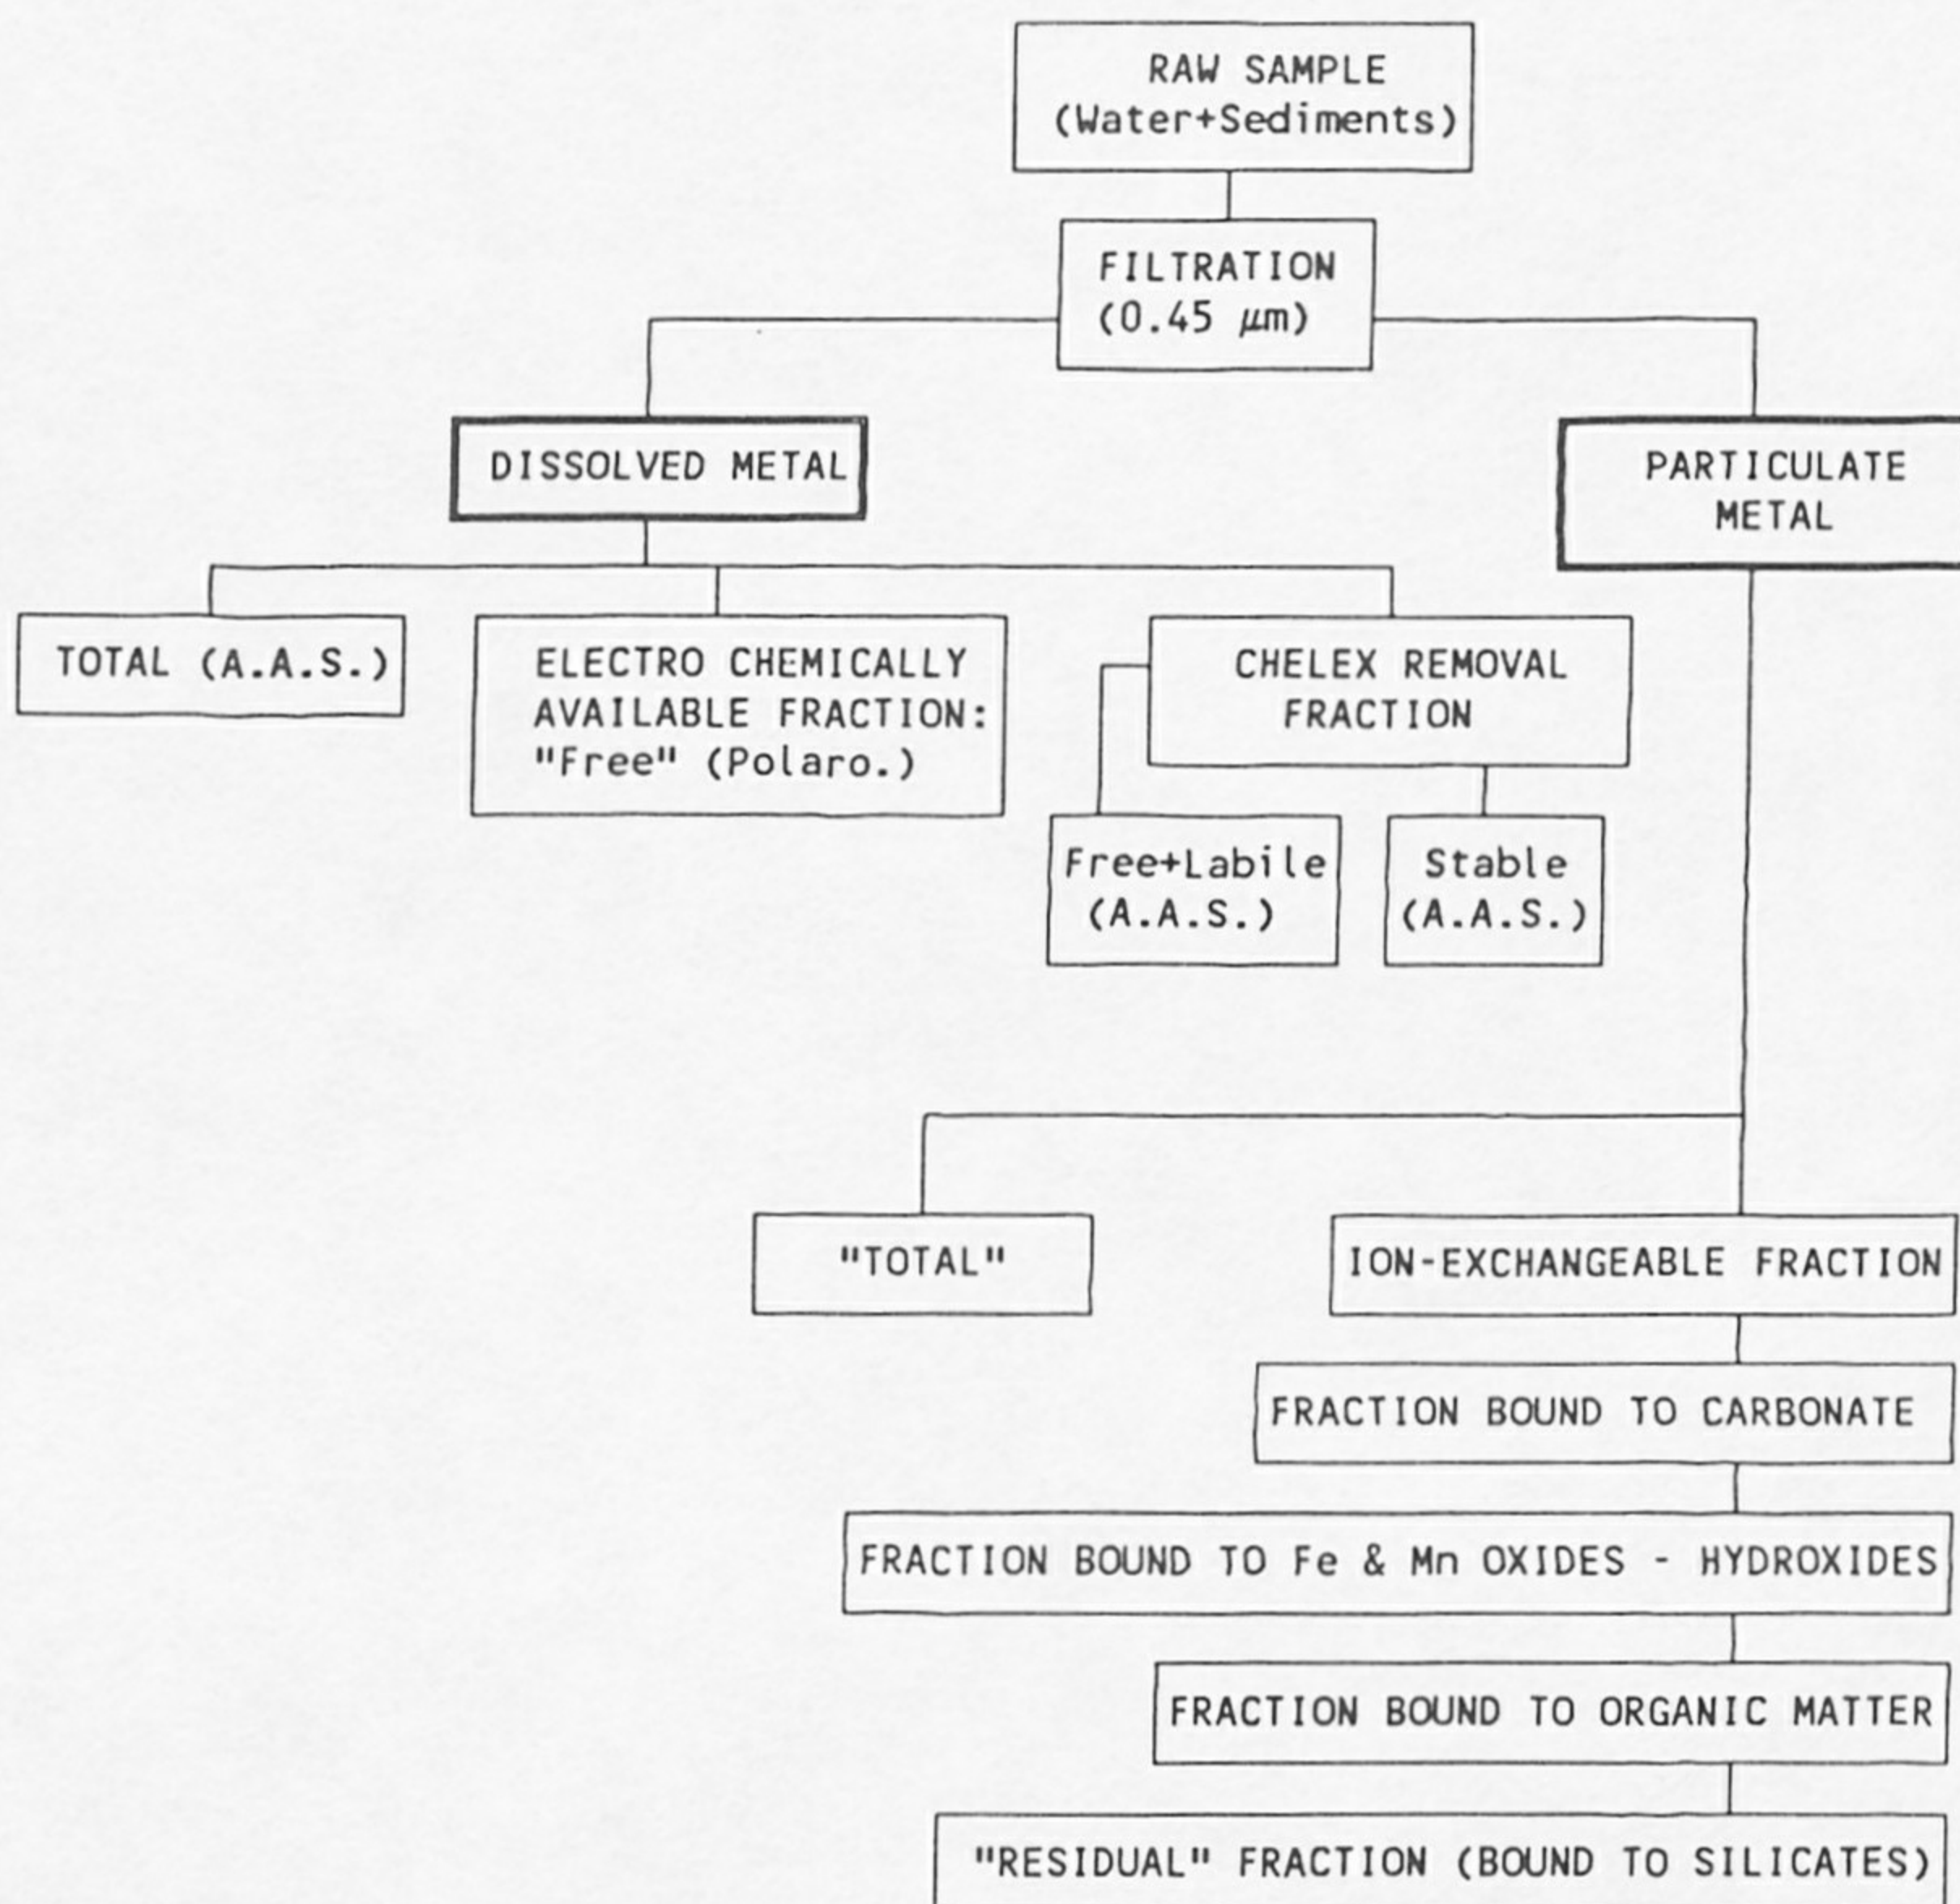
RAW SAMPLE
(Water+Sediments)

FILTRATION
(0.45 $\mu$m)

DISSOLVED METAL

PARTICULATE METAL

TOTAL (A.A.S.)

ELECTRO CHEMICALLY AVAILABLE FRACTION: "Free" (Polaro.)

CHELEX REMOVAL FRACTION

Free+Labile (A.A.S.)

Stable (A.A.S.)

"TOTAL"

ION-EXCHANGEABLE FRACTION

FRACTION BOUND TO CARBONATE

FRACTION BOUND TO Fe & Mn OXIDES - HYDROXIDES

FRACTION BOUND TO ORGANIC MATTER

"RESIDUAL" FRACTION (BOUND TO SILICATES)